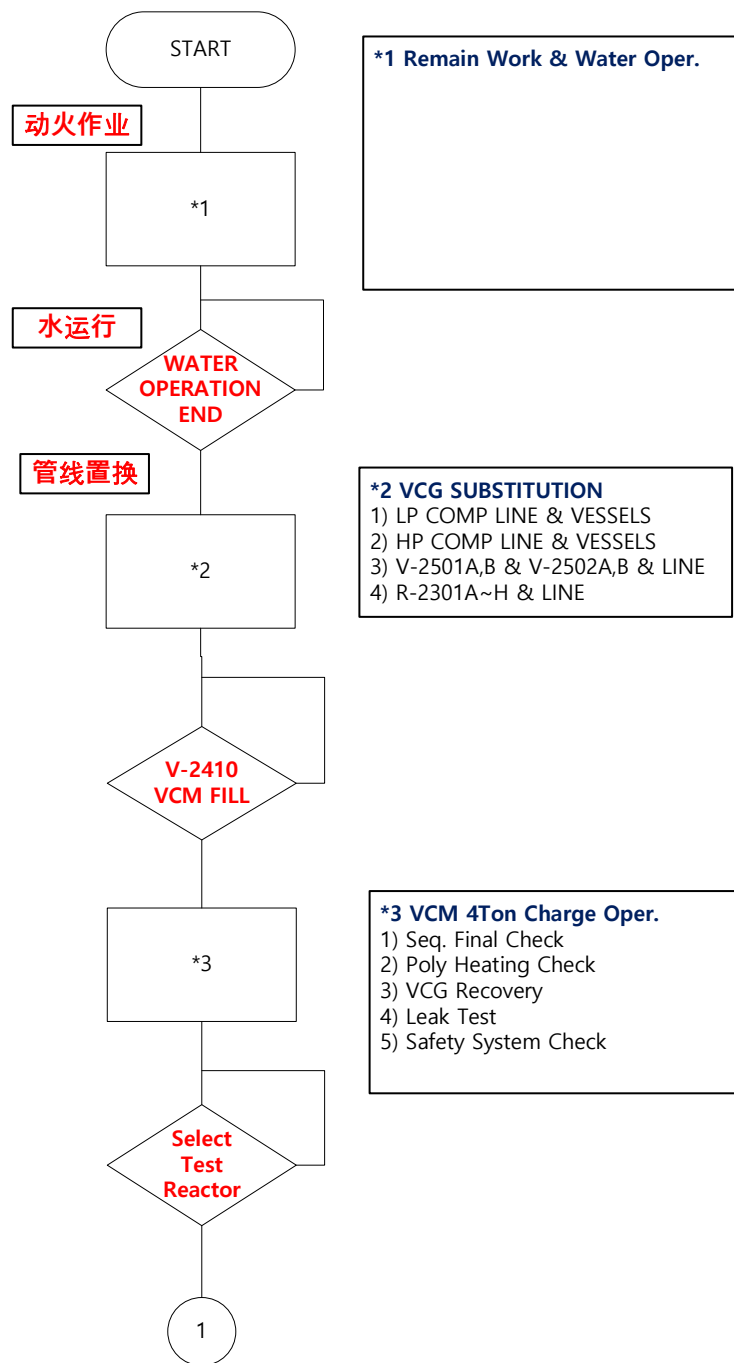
START

*1 Remain Work & Water Oper.

动火作业

*1

水运行

WATER OPERATION END

管线置换

*2 VCG SUBSTITUTION
1) LP COMP LINE & VESSELS
2) HP COMP LINE & VESSELS
3) V-2501A,B & V-2502A,B & LINE
4) R-2301A~H & LINE

*2

V-2410 VCM FILL

*3 VCM 4Ton Charge Oper.
1) Seq. Final Check
2) Poly Heating Check
3) VCG Recovery
4) Leak Test
5) Safety System Check

*3

Select Test Reactor

1